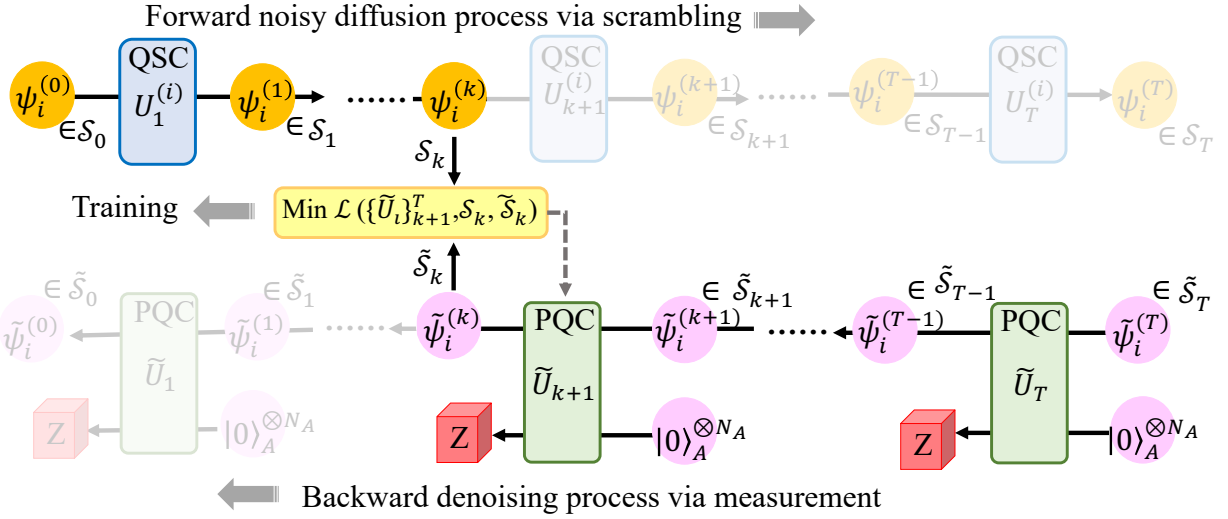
Forward noisy diffusion process via scrambling

$\psi_i^{(0)}$ $\in \mathcal{S}_0$ QSC $U_1^{(i)}$ $\psi_i^{(1)}$ $\in \mathcal{S}_1$ ...... $\psi_i^{(k)}$ QSC $U_{k+1}^{(i)}$ $\psi_i^{(k+1)}$ $\in \mathcal{S}_{k+1}$ ...... $\psi_i^{(T-1)}$ $\in \mathcal{S}_{T-1}$ QSC $U_T^{(i)}$ $\psi_i^{(T)}$ $\in \mathcal{S}_T$

$\mathcal{S}_k$

Training

Min $\mathcal{L}(\{\tilde{U}_l\}_{k+1}^T, \mathcal{S}_k, \tilde{\mathcal{S}}_k)$

$\tilde{\mathcal{S}}_k$

$\in \tilde{\mathcal{S}}_0$ $\in \tilde{\mathcal{S}}_1$ $\in \tilde{\mathcal{S}}_{k+1}$ $\in \tilde{\mathcal{S}}_{T-1}$ $\in \tilde{\mathcal{S}}_T$

$\tilde{\psi}_i^{(0)}$ PQC $\tilde{U}_1$ $\tilde{\psi}_i^{(1)}$ ...... $\tilde{\psi}_i^{(k)}$ PQC $\tilde{U}_{k+1}$ $\tilde{\psi}_i^{(k+1)}$ ...... $\tilde{\psi}_i^{(T-1)}$ PQC $\tilde{U}_T$ $\tilde{\psi}_i^{(T)}$

Z $|0\rangle_A^{\otimes N_A}$ Z $|0\rangle_A^{\otimes N_A}$ Z $|0\rangle_A^{\otimes N_A}$

Backward denoising process via measurement